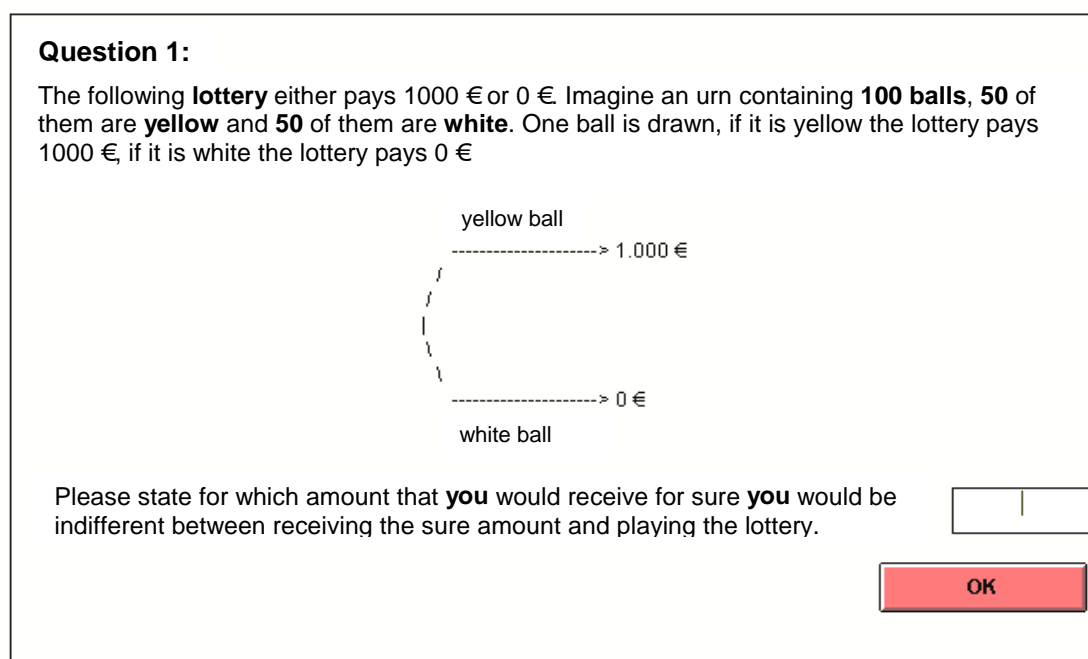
**Question 1:**

The following **lottery** either pays 1000 € or 0 €. Imagine an urn containing **100 balls**, **50** of them are **yellow** and **50** of them are **white**. One ball is drawn, if it is yellow the lottery pays 1000 €, if it is white the lottery pays 0 €

yellow ball

--------------------> 1.000 €

--------------------> 0 €

white ball

Please state for which amount that **you** would receive for sure **you** would be indifferent between receiving the sure amount and playing the lottery.

OK